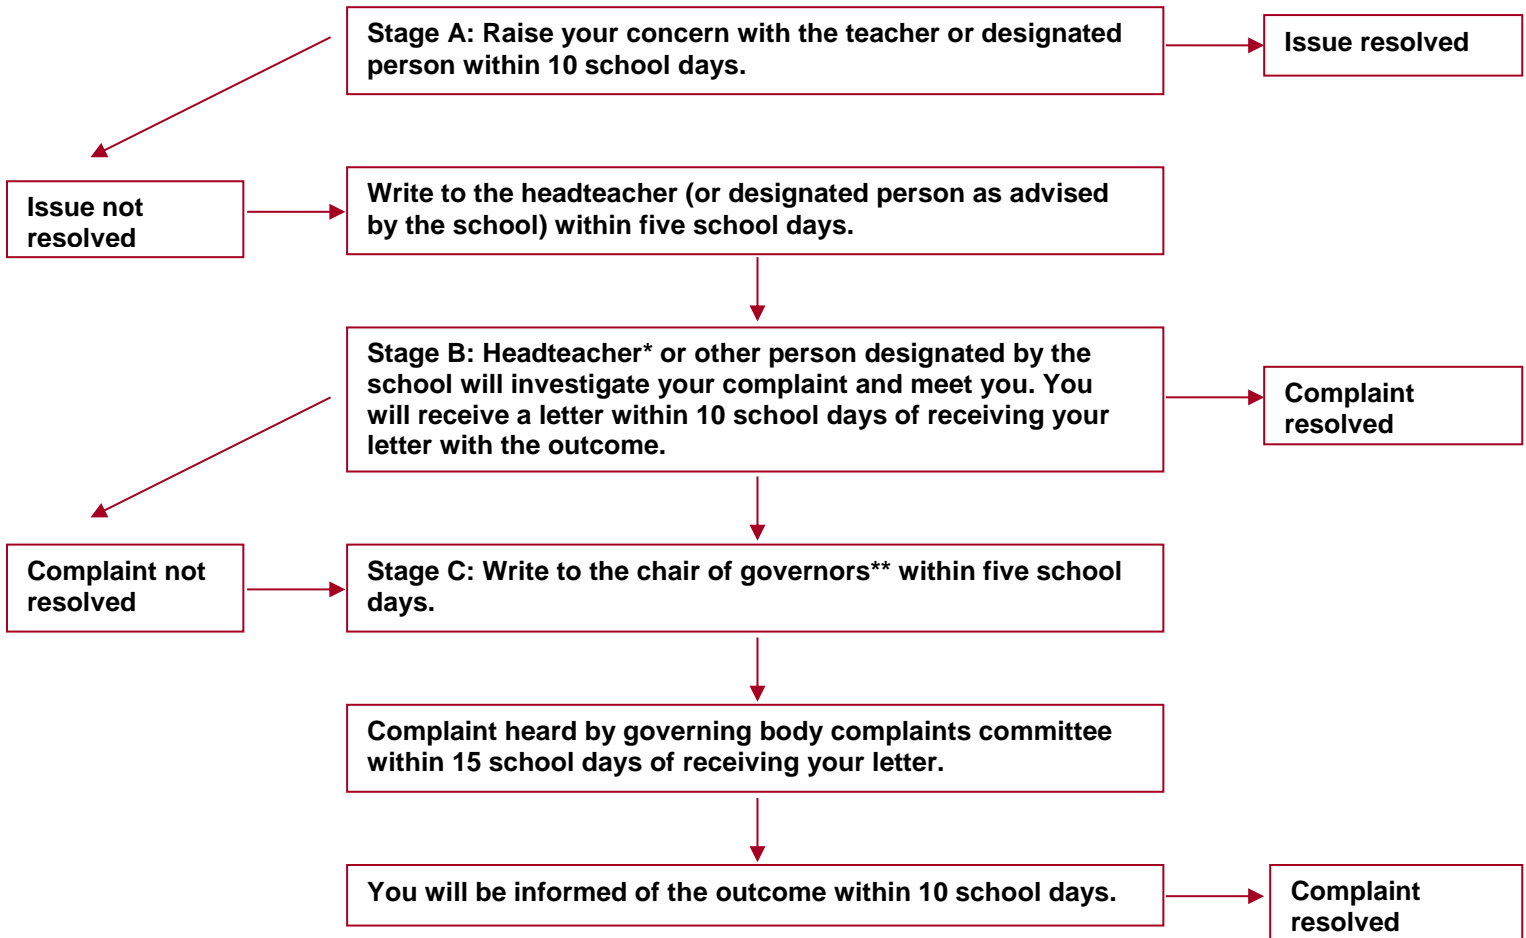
Stage A: Raise your concern with the teacher or designated person within 10 school days.

Issue resolved

Issue not resolved

Write to the headteacher (or designated person as advised by the school) within five school days.

Stage B: Headteacher* or other person designated by the school will investigate your complaint and meet you. You will receive a letter within 10 school days of receiving your letter with the outcome.

Complaint resolved

Complaint not resolved

Stage C: Write to the chair of governors** within five school days.

Complaint heard by governing body complaints committee within 15 school days of receiving your letter.

You will be informed of the outcome within 10 school days.

Complaint resolved